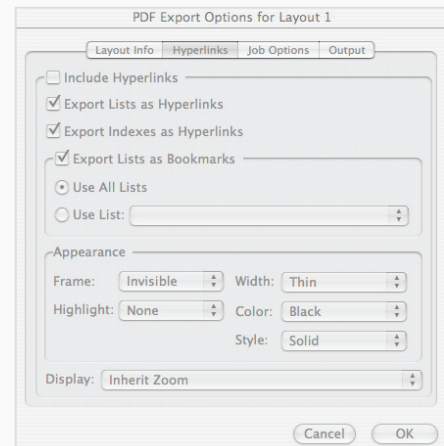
PDF Export Options for Layout 1

Layout Info | Hyperlinks | Job Options | Output

Include Hyperlinks

Export Lists as Hyperlinks

Export Indexes as Hyperlinks

Export Lists as Bookmarks

Use All Lists

Use List:

Appearance

Frame: Invisible

Width: Thin

Highlight: None

Color: Black

Style: Solid

Display: Inherit Zoom

Cancel

OK